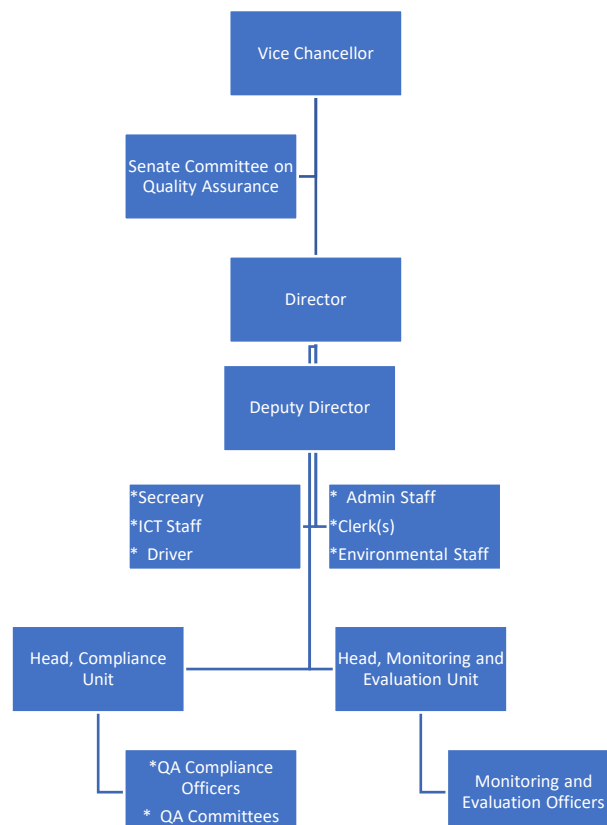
Vice Chancellor

Senate Committee on Quality Assurance

Director

Deputy Director

*Secreary
*ICT Staff
* Driver

* Admin Staff
*Clerk(s)
*Environmental Staff

Head, Compliance Unit

Head, Monitoring and Evaluation Unit

*QA Compliance Officers
* QA Committees

Monitoring and Evaluation Officers